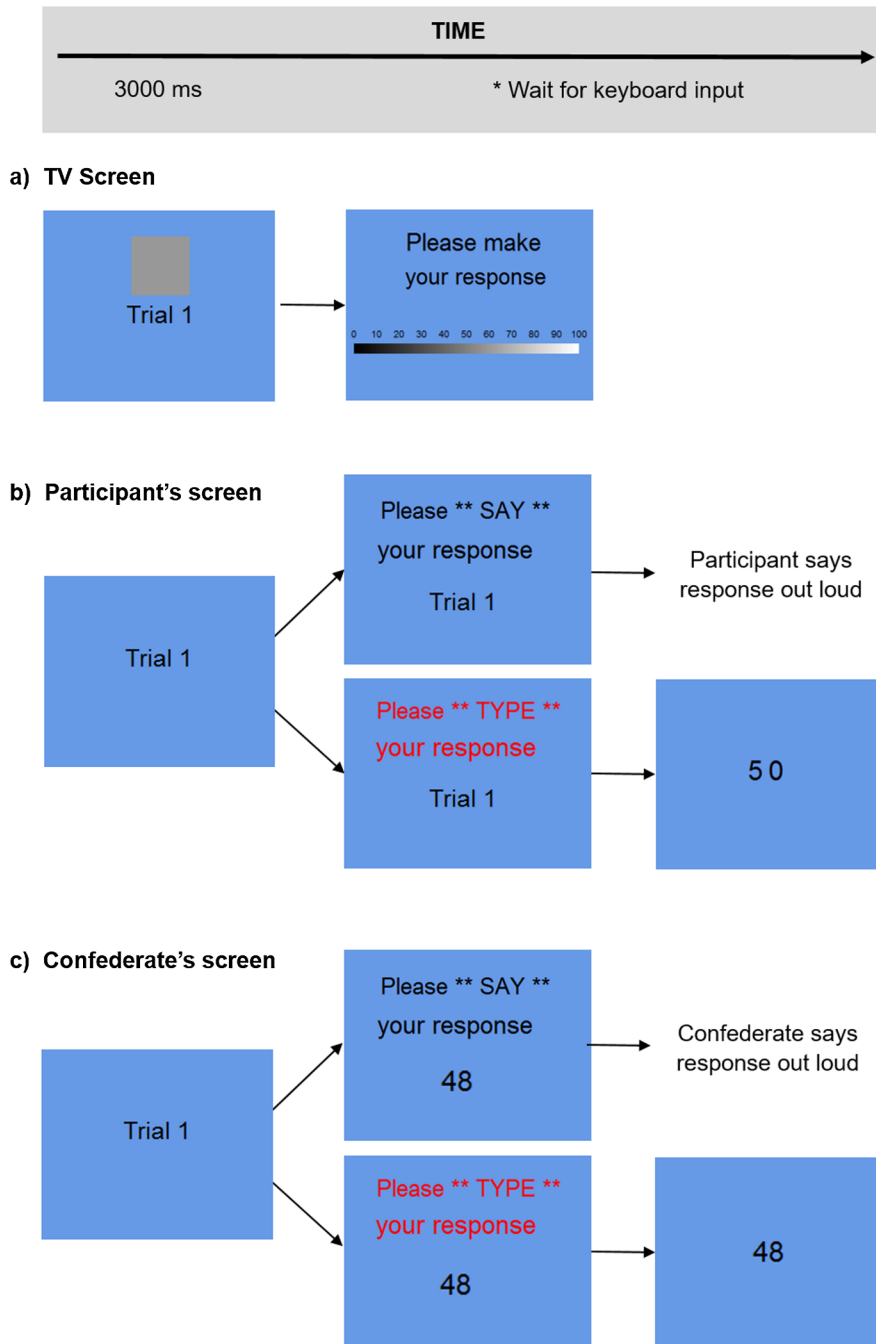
TIME

3000 ms

* Wait for keyboard input

a) TV Screen

Trial 1

Please make your response

0 10 20 30 40 50 60 70 80 90 100

b) Participant's screen

Trial 1

Please ** SAY ** your response

Trial 1

Participant says response out loud

Please ** TYPE ** your response

Trial 1

50

c) Confederate's screen

Trial 1

Please ** SAY ** your response

48

Confederate says response out loud

Please ** TYPE ** your response

48

48